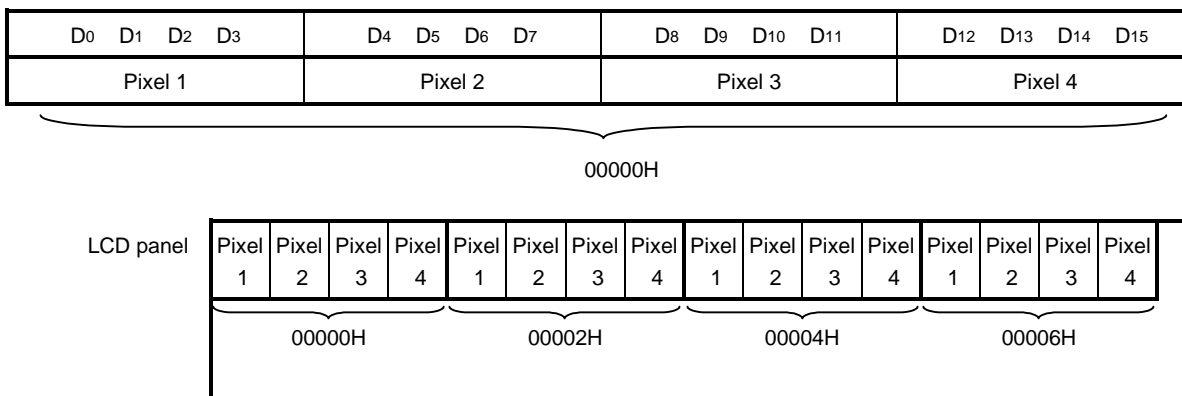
| $D_0$ $D_1$ $D_2$ $D_3$ | $D_4$ $D_5$ $D_6$ $D_7$ | $D_8$ $D_9$ $D_{10}$ $D_{11}$ | $D_{12}$ $D_{13}$ $D_{14}$ $D_{15}$ |
|---|---|---|---|
| Pixel 1 | Pixel 2 | Pixel 3 | Pixel 4 |

00000H

LCD panel

| Pixel 1 | Pixel 2 | Pixel 3 | Pixel 4 | Pixel 1 | Pixel 2 | Pixel 3 | Pixel 4 | Pixel 1 | Pixel 2 | Pixel 3 | Pixel 4 | Pixel 1 | Pixel 2 | Pixel 3 | Pixel 4 |
|---|---|---|---|---|---|---|---|---|---|---|---|---|---|---|---|

00000H 00002H 00004H 00006H